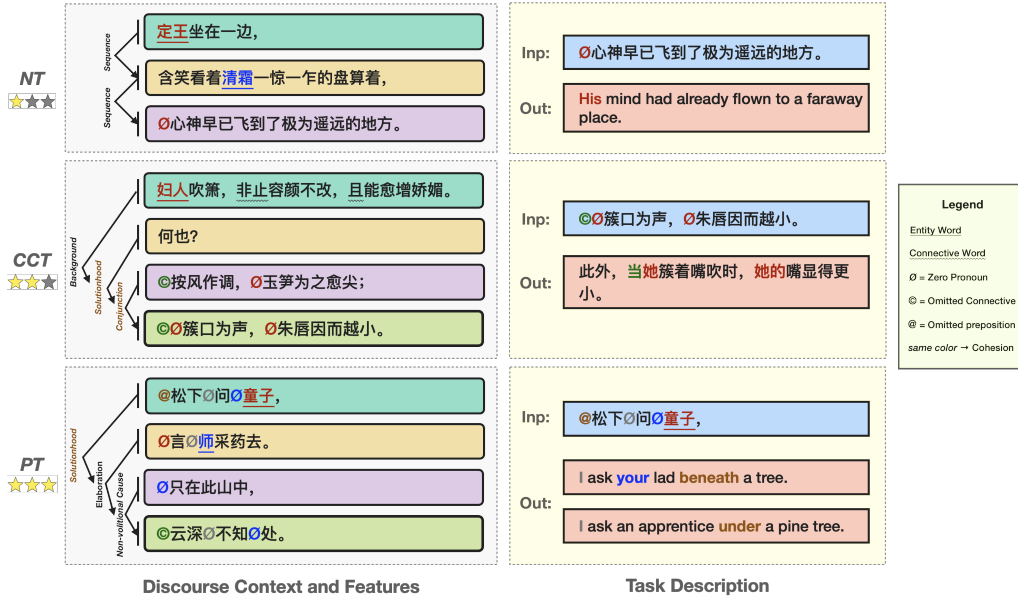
NT

Sequence

Sequence

定王坐在一边，

含笑看着清霜一惊一乍的盘算着，

Ø心神早已飞到了极为遥远的地方。

Inp: Ø心神早已飞到了极为遥远的地方。

Out: His mind had already flown to a faraway place.

CCT

Background

Solutionhood

Conjunction

妇人吹箫，非止容颜不改，且能愈增娇媚。

何也?

©按风作调，Ø玉笋为之愈尖；

©Ø簇口为声，Ø朱唇因而越小。

Inp: ©Ø簇口为声，Ø朱唇因而越小。

Out: 此外，当她簇着嘴吹时，她的嘴显得更小。

Legend

Entity Word

Connective Word

Ø = Zero Pronoun

© = Omitted Connective

@ = Omitted preposition

same color → Cohesion

PT

Solutionhood

Elaboration

Non-volitional Cause

@松下Ø问Ø童子，

Ø言Ø师采药去。

Ø只在此山中，

©云深Ø不知Ø处。

Inp: @松下Ø问Ø童子，

Out: I ask your lad beneath a tree.

I ask an apprentice under a pine tree.

Discourse Context and Features

Task Description